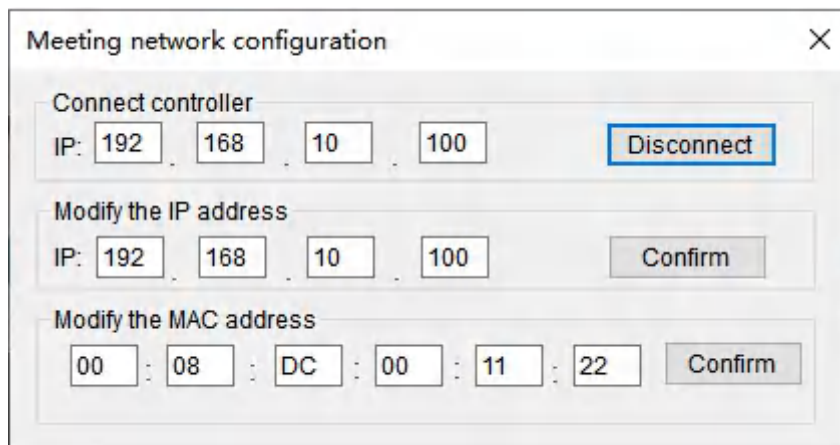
Meeting network configuration

×

Connect controller

IP: 192 . 168 . 10 . 100

Disconnect

Modify the IP address

IP: 192 . 168 . 10 . 100

Confirm

Modify the MAC address

00 : 08 : DC : 00 : 11 : 22

Confirm